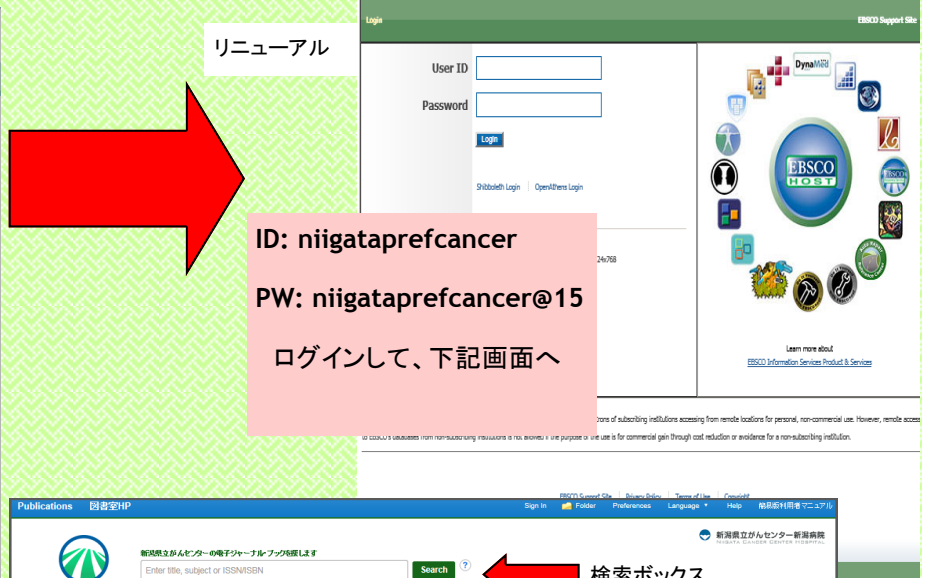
リニューアル

Login

EBSCO Support Site

User ID

Password

Login

Shibboleth Login | OpenAthens Login

24x768

DynaMed

EBSCO HOST

Learn more about
EBSCO Information Services Product & Services

ID: niigataprefcancer

PW: niigataprefcancer@15

ログインして、下記画面へ

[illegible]trons of subscribing institutions accessing from remote locations for personal, non-commercial use. However, remote access to EBSCO's databases from non-subscribing institutions is not allowed if the purpose of the use is for commercial gain through cost reduction or avoidance for a non-subscribing institution.

EBSCO Support Site | Privacy Policy | Terms of Use | Copyright

Publications 図書室HP

Sign In Folder Preferences Language Help 簡易版利用者マニュアル

新潟県立がんセンター新潟病院
NIIGATA CANCER CENTER HOSPITAL

新潟県立がんセンターの電子ジャーナル・ブックを探します

Enter title, subject or ISSN/ISBN

Search

?

検索ボックス